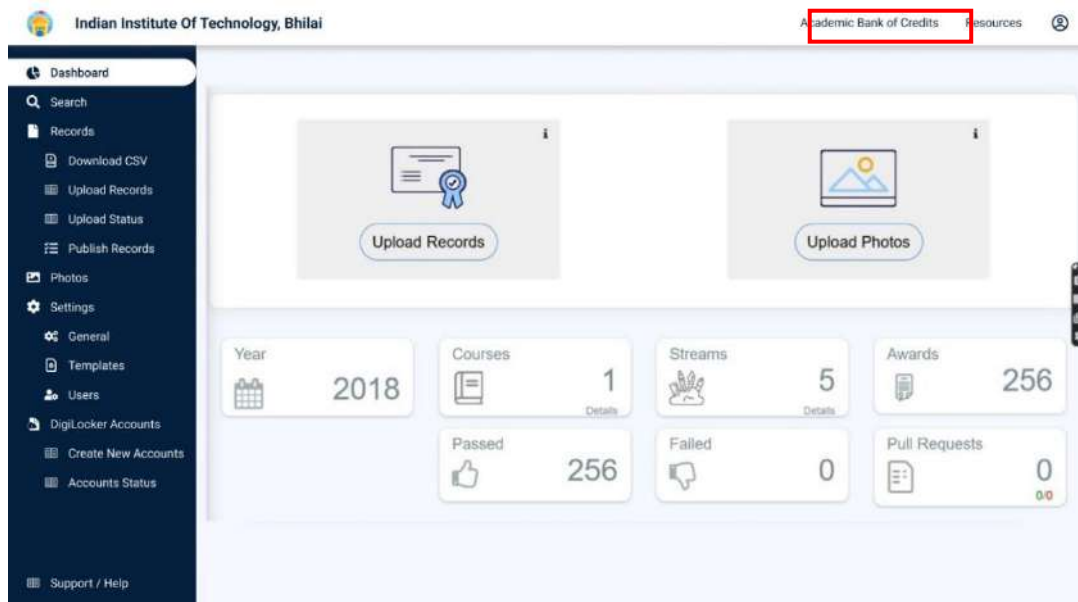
Indian Institute Of Technology, Bhilai

Academic Bank of Credits Resources

Dashboard
Search
Records
Download CSV
Upload Records
Upload Status
Publish Records
Photos
Settings
General
Templates
Users
DigiLocker Accounts
Create New Accounts
Accounts Status

Support / Help

i
Upload Records

i
Upload Photos

Year
2018

Courses
1
Details

Streams
5
Details

Awards
256

Passed
256

Failed
0

Pull Requests
0
0/0